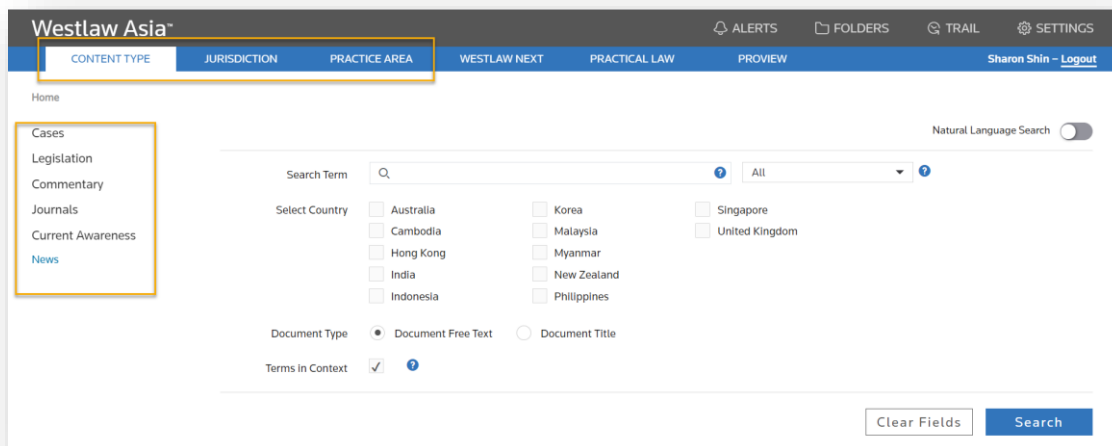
Westlaw Asia™

ALERTS FOLDERS TRAIL SETTINGS

CONTENT TYPE JURISDICTION PRACTICE AREA WESTLAW NEXT PRACTICAL LAW PROVIEW

Sharon Shin – Logout

Home

Cases
Legislation
Commentary
Journals
Current Awareness
News

Natural Language Search

Search Term

All

Select Country

| | | |
|---|---|---|
| Australia | Korea | Singapore |
| Cambodia | Malaysia | United Kingdom |
| Hong Kong | Myanmar | |
| India | New Zealand | |
| Indonesia | Philippines | |

Document Type Document Free Text Document Title

Terms in Context ✓

Clear Fields Search